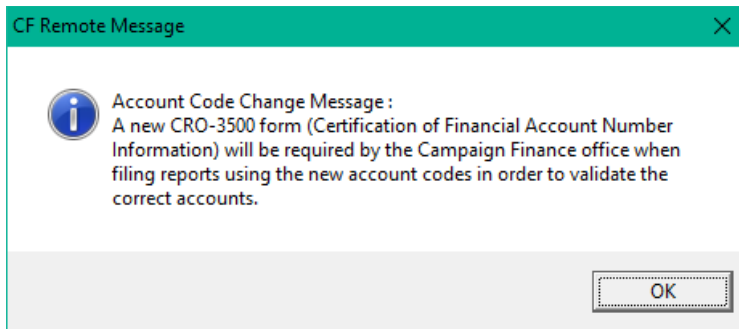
CF Remote Message

X

Account Code Change Message :
A new CRO-3500 form (Certification of Financial Account Number Information) will be required by the Campaign Finance office when filing reports using the new account codes in order to validate the correct accounts.

OK